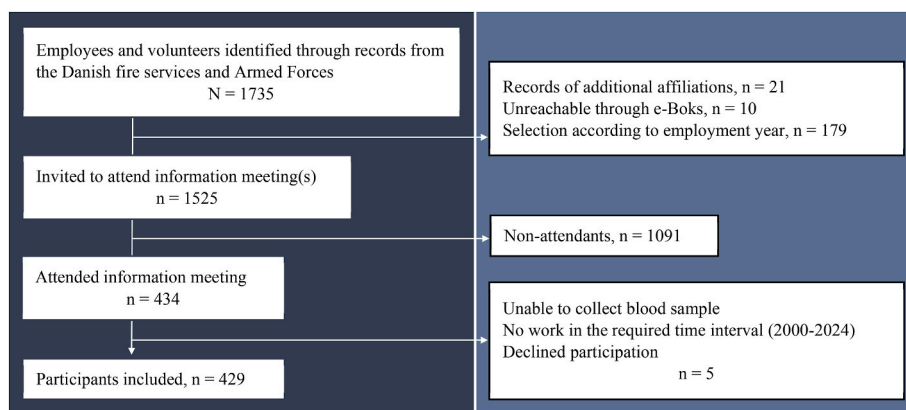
Employees and volunteers identified through records from the Danish fire services and Armed Forces
N = 1735

Records of additional affiliations, n = 21
Unreachable through e-Boks, n = 10
Selection according to employment year, n = 179

Invited to attend information meeting(s)
n = 1525

Non-attendants, n = 1091

Attended information meeting
n = 434

Unable to collect blood sample
No work in the required time interval (2000-2024)
Declined participation
n = 5

Participants included, n = 429